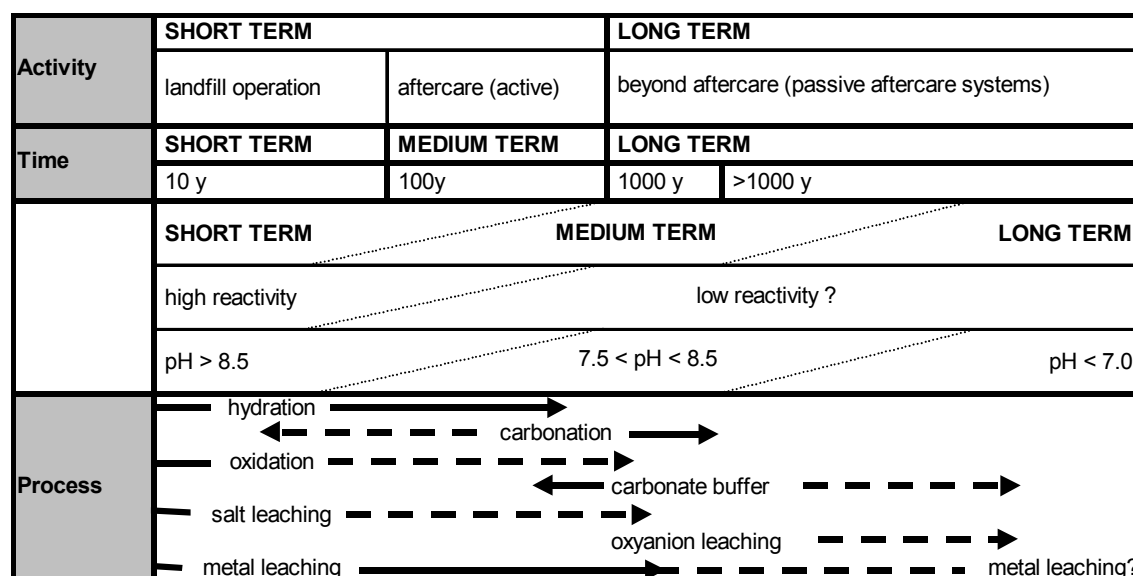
| | | | | |
|---|---|---|---|---|
| **Activity** | **SHORT TERM** | | **LONG TERM** | |
| | landfill operation | aftercare (active) | beyond aftercare (passive aftercare systems) | |
| **Time** | **SHORT TERM** | **MEDIUM TERM** | **LONG TERM** | |
| | 10 y | 100y | 1000 y | >1000 y |

**SHORT TERM** **MEDIUM TERM** **LONG TERM**

high reactivity low reactivity ?

pH > 8.5 7.5 < pH < 8.5 pH < 7.0

**Process**

hydration

carbonation

oxidation

carbonate buffer

salt leaching

oxyanion leaching

metal leaching

metal leaching?